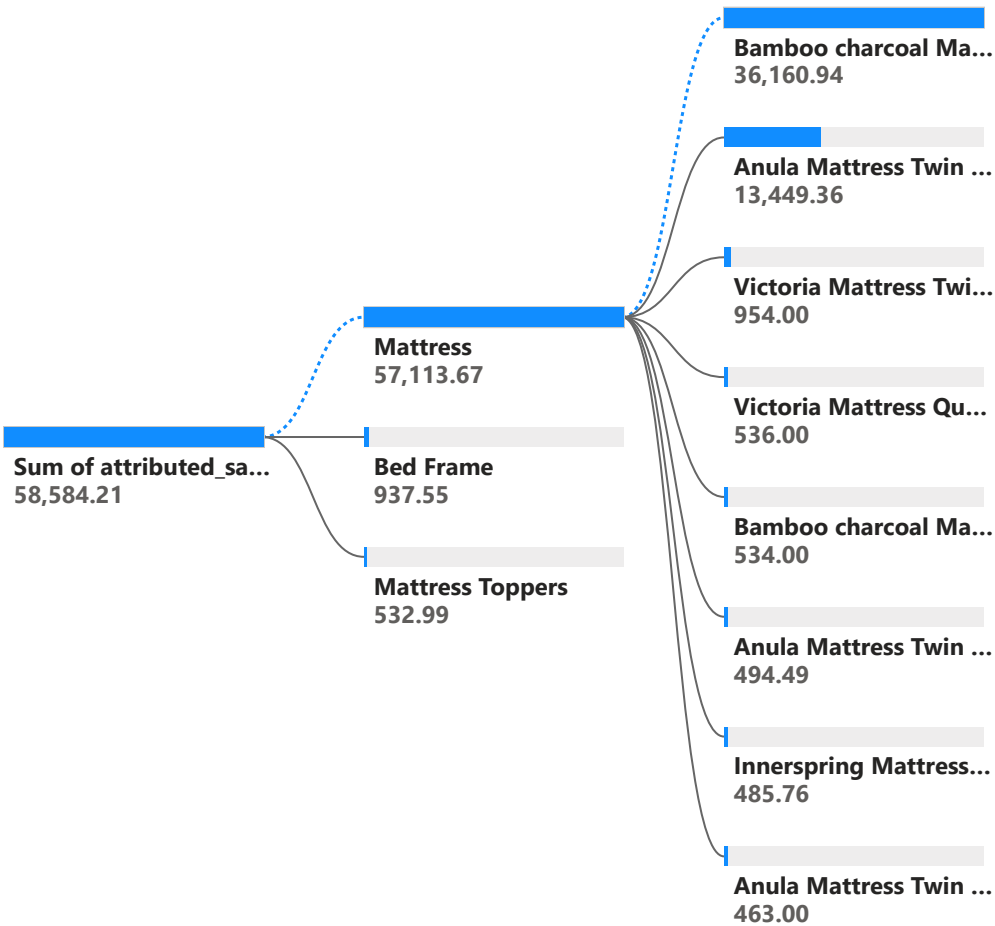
Sum of attributed_sa...
58,584.21

Mattress
57,113.67

Bed Frame
937.55

Mattress Toppers
532.99

Bamboo charcoal Ma...
36,160.94

Anula Mattress Twin ...
13,449.36

Victoria Mattress Twi...
954.00

Victoria Mattress Qu...
536.00

Bamboo charcoal Ma...
534.00

Anula Mattress Twin ...
494.49

Innerspring Mattress...
485.76

Anula Mattress Twin ...
463.00